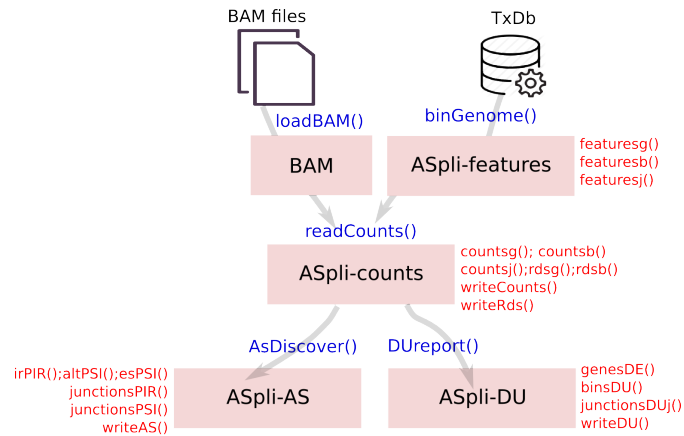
BAM files

TxDb

loadBAM()

binGenome()

BAM

ASpli-features

featuresg()
featuresb()
featuresj()

readCounts()

ASpli-counts

countsg(); countsb()
countsj();rdsg();rdsb()
writeCounts()
writeRds()

AsDiscover()

DUreport()

irPIR();altPSI();esPSI()
junctionsPIR()
junctionsPSI()
writeAS()

ASpli-AS

ASpli-DU

genesDE()
binsDU()
junctionsDUj()
writeDU()